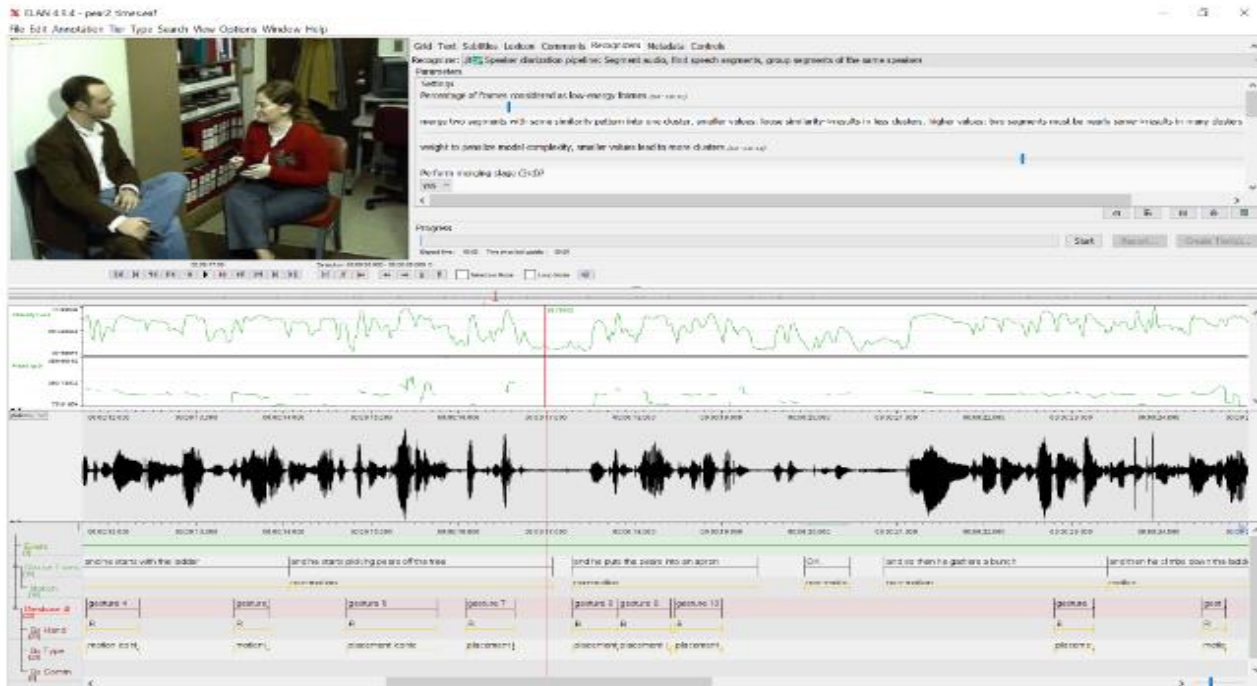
ELAN 4.9.4 - pear2 timeseaf

File Edit Annotation Tier Type Search View Options Window Help

Grid Text Subtitles Lexicon Comments Recognizers Metadata Controls

Recognizer: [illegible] Speaker diarization pipeline: Segment audio, find speech segments, group segments of the same speaker

Parameters

Settings

Percentage of frames considered as low-energy frames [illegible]

merge two segments with some similarity pattern into one cluster, smaller values: loose similarity (results in less clusters, higher values: two segments must be much more similar (results in many clusters

weight to penalize model complexity, smaller values lead to more clusters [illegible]

Perform merging step: CHSP

yes

Progress

Start Report... Create Tiers...

and he starts with the ladder

and he starts picking pears off the tree

and he puts the pears into an apron

OK

and so then he gathers a bunch

and then he climbs down the ladd

gesture 4

gesture

gesture 5

gesture 7

gesture 8

gesture 9

gesture 10

gesture

gest

R

R

R

R

R

R

R

R

R

motion iconic

motion

placement iconic

placement

placement

placement

placement

placeme

motio

Speech

Clause Units

Motion

Gesture

Gs Hand

Gs Type

Gs Comm